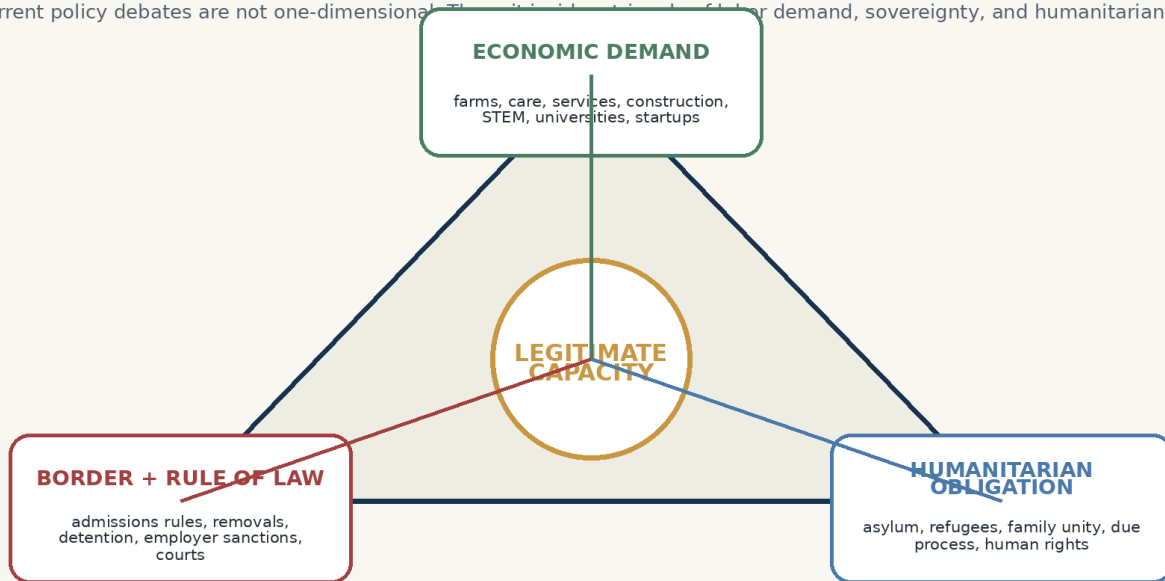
rrent policy debates are not one-dimensional. The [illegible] of labor demand, sovereignty, and humanitarian

ECONOMIC DEMAND

farms, care, services, construction, STEM, universities, startups

LEGITIMATE CAPACITY

BORDER + RULE OF LAW

admissions rules, removals, detention, employer sanctions, courts

HUMANITARIAN OBLIGATION

asylum, refugees, family unity, due process, human rights